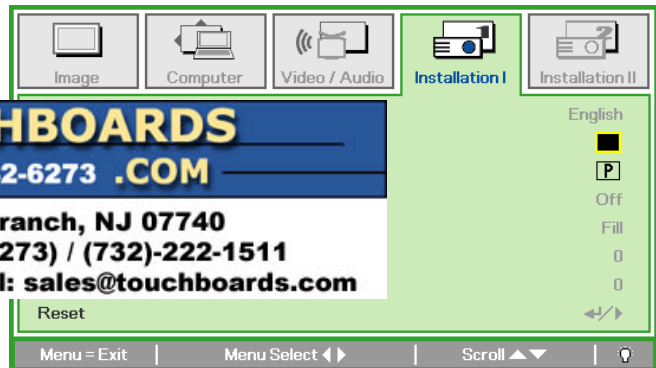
Image
Computer
Video / Audio
Installation I
Installation II

HBOARDS
2-6273 .COM
ranch, NJ 07740
273) / (732)-222-1511
l: sales@touchboards.com

English
P
Off
Fill
0
0
Reset

Menu = Exit | Menu Select ◀▶ | Scroll ▲▼ |